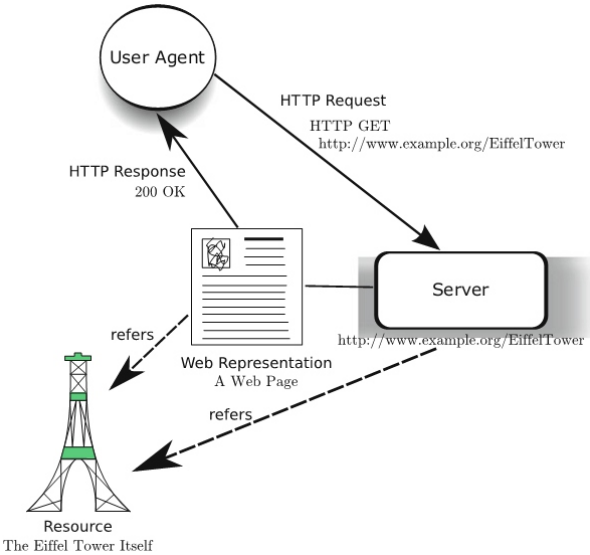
User Agent

HTTP Request
HTTP GET
http://www.example.org/EiffelTower

HTTP Response
200 OK

Server
http://www.example.org/EiffelTower

refers

Web Representation
A Web Page

refers

Resource
The Eiffel Tower Itself